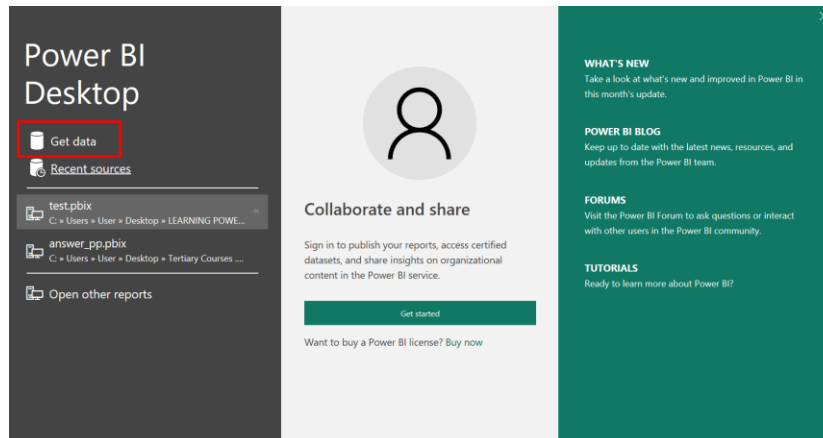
Power BI Desktop

Get data

Recent sources

test.pbix
C: » Users » User » Desktop » LEARNING POWE...

answer_pp.pbix
C: » Users » User » Desktop » Tertiary Courses ...

Open other reports

Collaborate and share

Sign in to publish your reports, access certified datasets, and share insights on organizational content in the Power BI service.

Get started

Want to buy a Power BI license? Buy now

WHAT'S NEW
Take a look at what's new and improved in Power BI in this month's update.

POWER BI BLOG
Keep up to date with the latest news, resources, and updates from the Power BI team.

FORUMS
Visit the Power BI Forum to ask questions or interact with other users in the Power BI community.

TUTORIALS
Ready to learn more about Power BI?